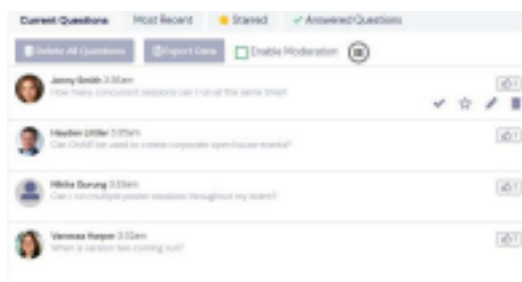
Current Questions | Most Recent | Starred | Answered Questions

Delete All Questions | Export Data | Enable Moderation

Jenny Smith 3:36am
How many concurrent sessions can I run at the same time?
1

Hayden Uttler 3:35am
Can OnAIR be used to create corporate open house events?
1

Nikita Gurung 3:33am
Can I run multiple poster sessions throughout my event?
1

Vanessa Harper 3:32am
When is version two coming out?
1